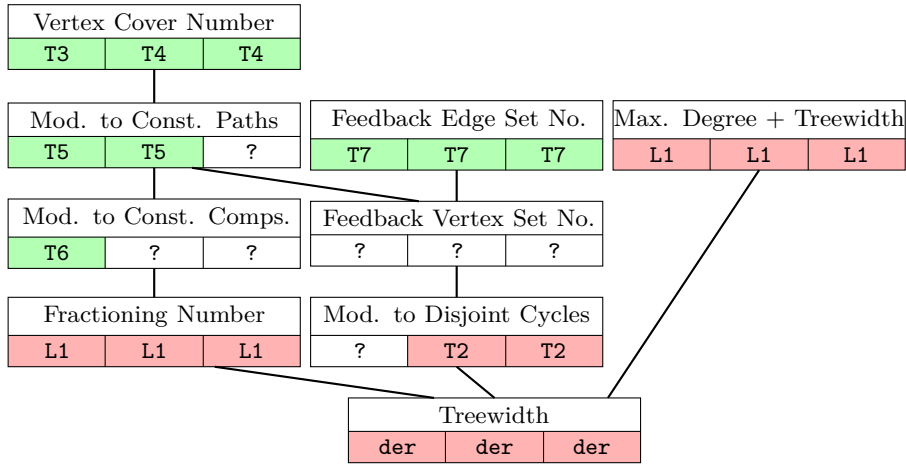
| Vertex Cover Number | | |
|---|---|---|
| T3 | T4 | T4 |

| Mod. to Const. Paths | | |
|---|---|---|
| T5 | T5 | ? |

| Feedback Edge Set No. | | |
|---|---|---|
| T7 | T7 | T7 |

| Max. Degree + Treewidth | | |
|---|---|---|
| L1 | L1 | L1 |

| Mod. to Const. Comps. | | |
|---|---|---|
| T6 | ? | ? |

| Feedback Vertex Set No. | | |
|---|---|---|
| ? | ? | ? |

| Fractioning Number | | |
|---|---|---|
| L1 | L1 | L1 |

| Mod. to Disjoint Cycles | | |
|---|---|---|
| ? | T2 | T2 |

| Treewidth | | |
|---|---|---|
| der | der | der |